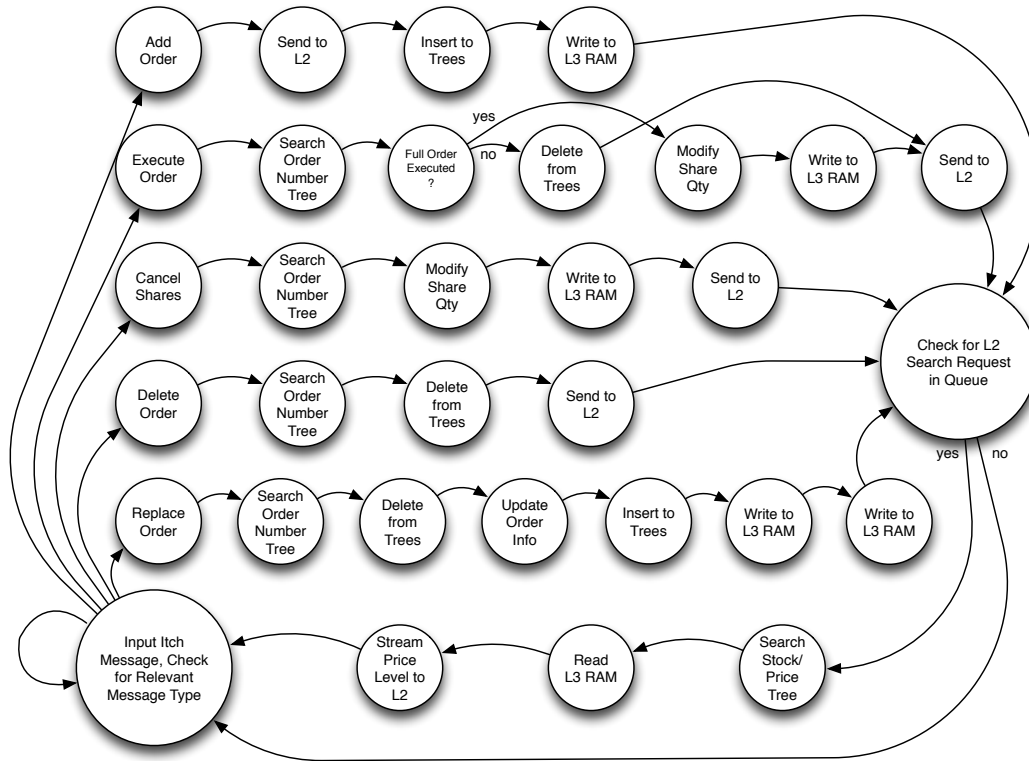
Add Order

Send to L2

Insert to Trees

Write to L3 RAM

Execute Order

Search Order Number Tree

Full Order Executed ?

yes

no

Delete from Trees

Modify Share Qty

Write to L3 RAM

Send to L2

Cancel Shares

Search Order Number Tree

Modify Share Qty

Write to L3 RAM

Send to L2

Check for L2 Search Request in Queue

Delete Order

Search Order Number Tree

Delete from Trees

Send to L2

yes

no

Replace Order

Search Order Number Tree

Delete from Trees

Update Order Info

Insert to Trees

Write to L3 RAM

Write to L3 RAM

Input Itch Message, Check for Relevant Message Type

Stream Price Level to L2

Read L3 RAM

Search Stock/ Price Tree